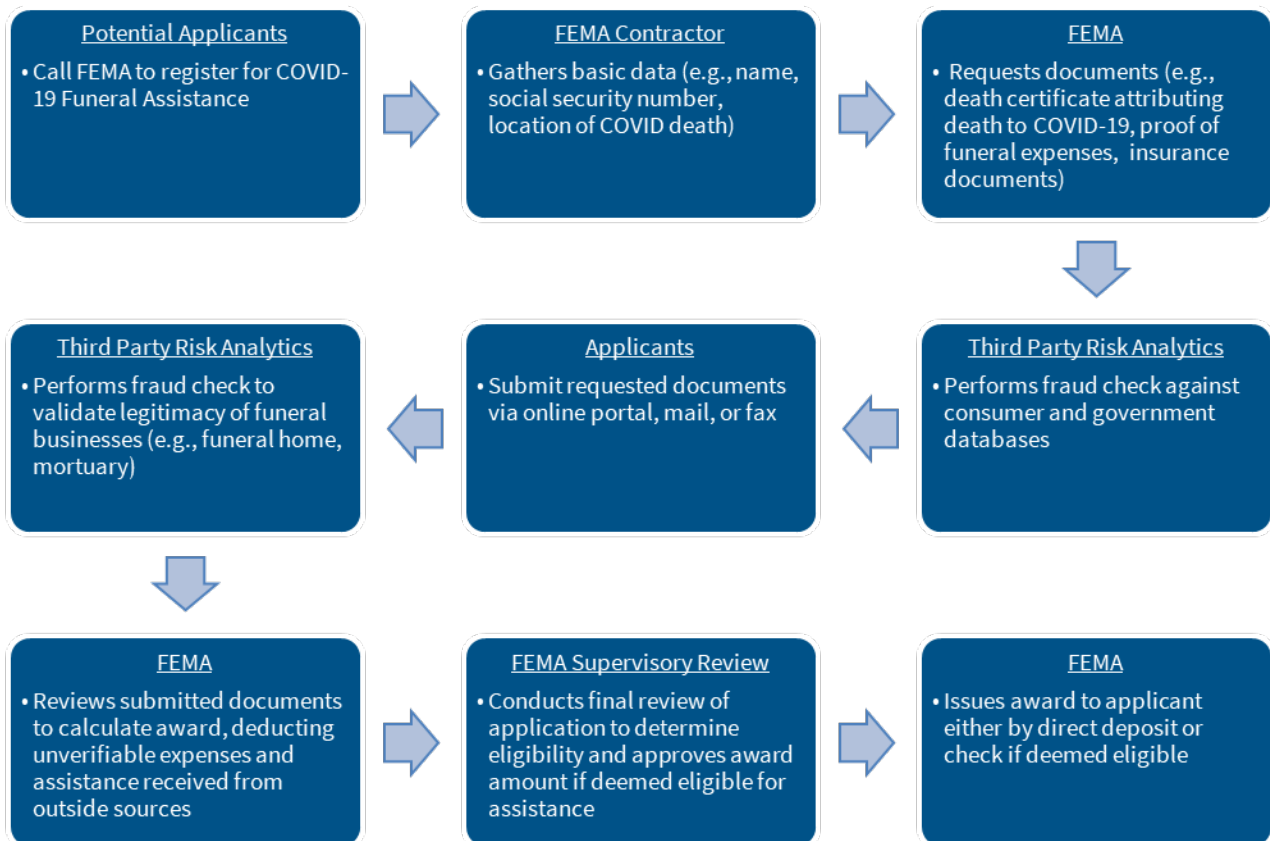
Potential Applicants
• Call FEMA to register for COVID-19 Funeral Assistance

FEMA Contractor
• Gathers basic data (e.g., name, social security number, location of COVID death)

FEMA
• Requests documents (e.g., death certificate attributing death to COVID-19, proof of funeral expenses, insurance documents)

Third Party Risk Analytics
• Performs fraud check against consumer and government databases

Applicants
• Submit requested documents via online portal, mail, or fax

Third Party Risk Analytics
• Performs fraud check to validate legitimacy of funeral businesses (e.g., funeral home, mortuary)

FEMA
• Reviews submitted documents to calculate award, deducting unverifiable expenses and assistance received from outside sources

FEMA Supervisory Review
• Conducts final review of application to determine eligibility and approves award amount if deemed eligible for assistance

FEMA
• Issues award to applicant either by direct deposit or check if deemed eligible